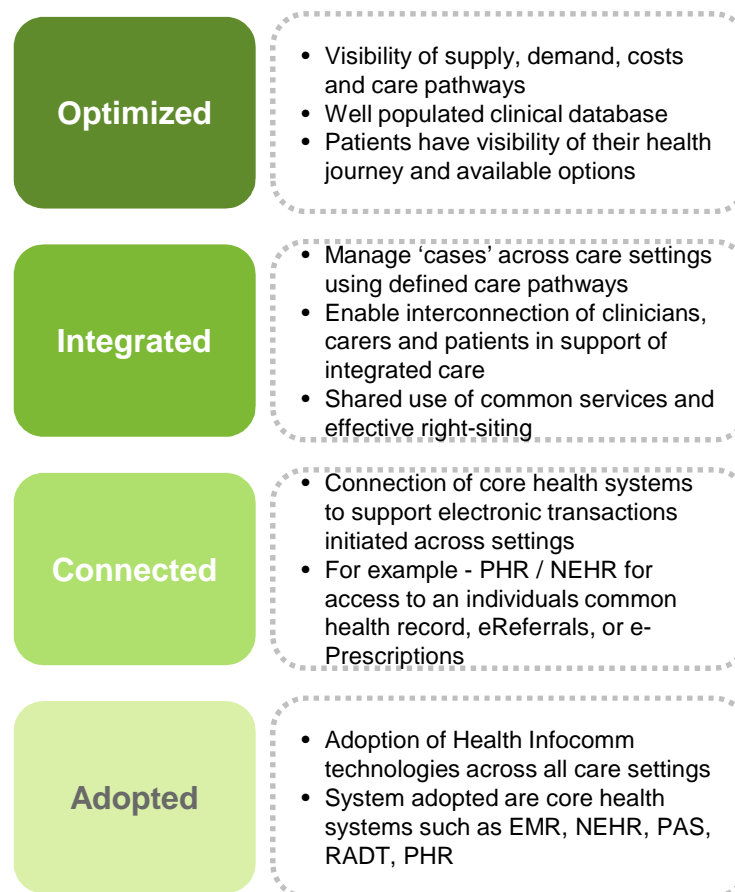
Optimized

- Visibility of supply, demand, costs and care pathways
- Well populated clinical database
- Patients have visibility of their health journey and available options

Integrated

- Manage ‘cases’ across care settings using defined care pathways
- Enable interconnection of clinicians, carers and patients in support of integrated care
- Shared use of common services and effective right-siting

Connected

- Connection of core health systems to support electronic transactions initiated across settings
- For example - PHR / NEHR for access to an individuals common health record, eReferrals, or e-Prescriptions

Adopted

- Adoption of Health Infocomm technologies across all care settings
- System adopted are core health systems such as EMR, NEHR, PAS, RADT, PHR